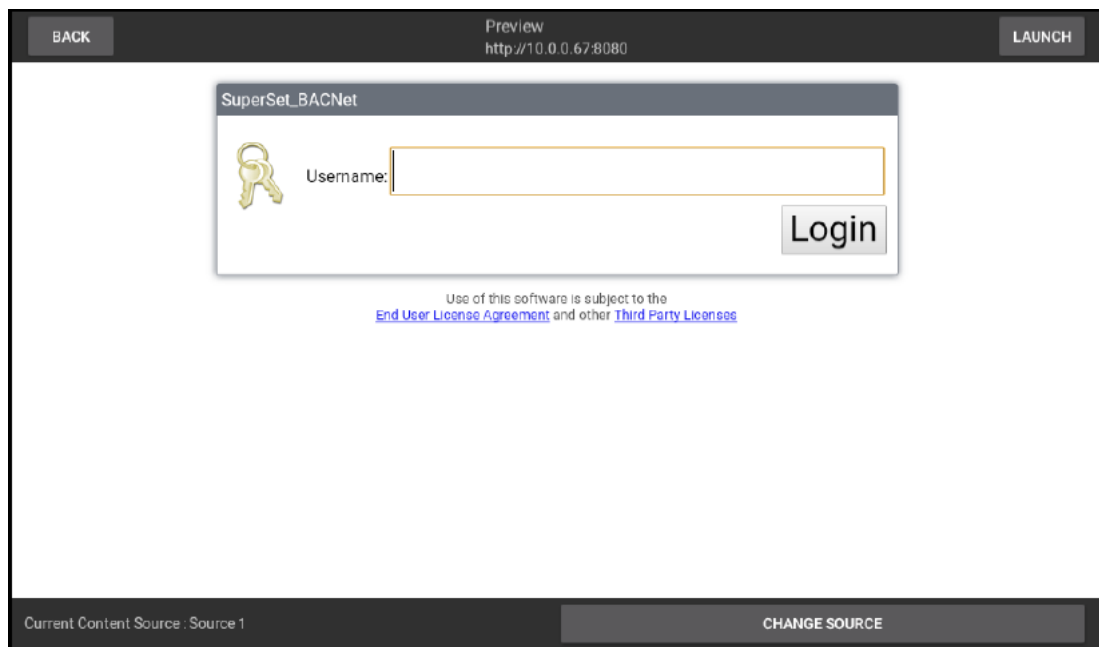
BACK

Preview
http://10.0.0.67:8080

LAUNCH

SuperSet_BACNet

Username:

Login

Use of this software is subject to the
End User License Agreement and other Third Party Licenses

Current Content Source : Source 1

CHANGE SOURCE